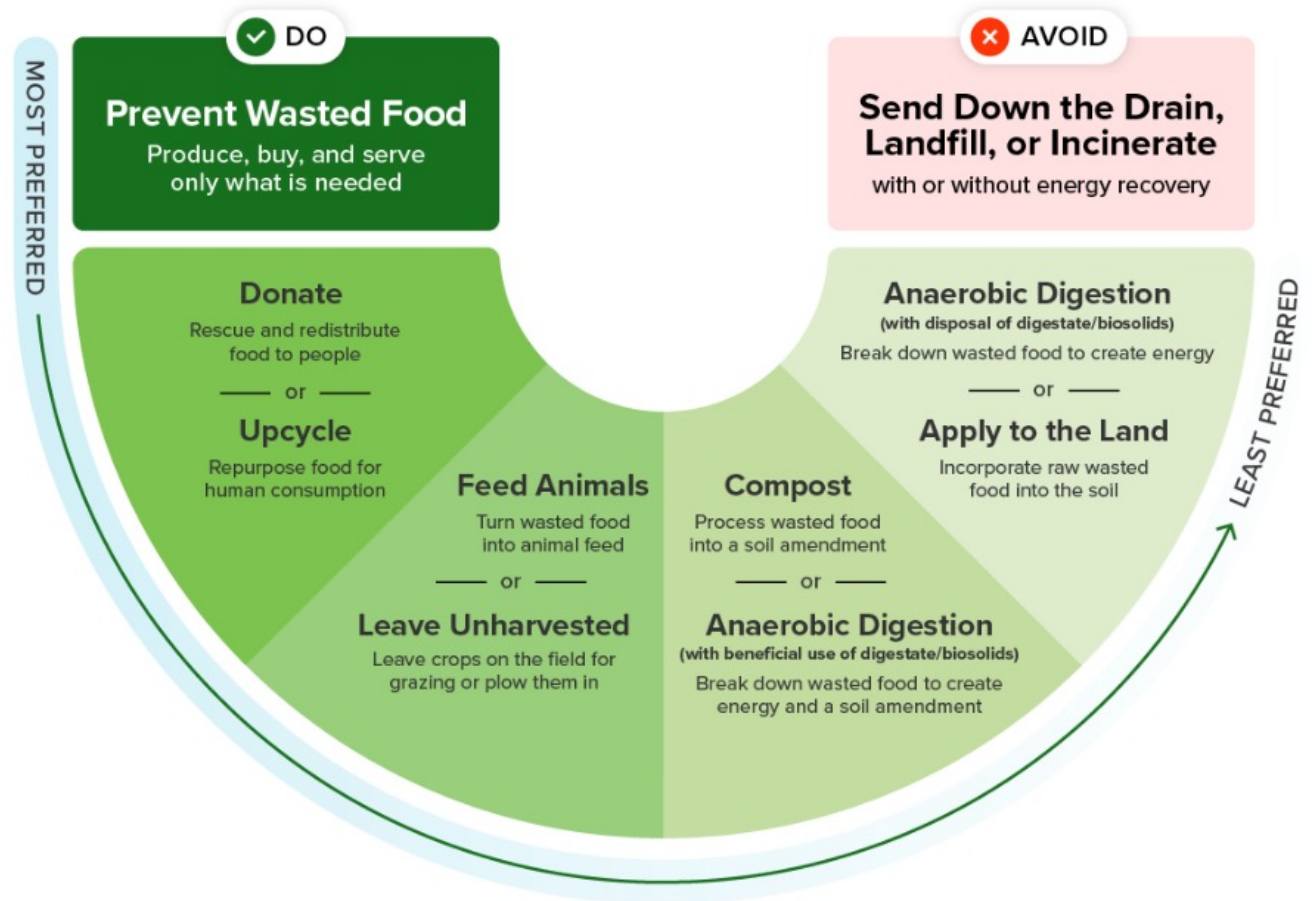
MOST PREFERRED

DO

Prevent Wasted Food
Produce, buy, and serve only what is needed

Donate
Rescue and redistribute food to people

or

Upcycle
Repurpose food for human consumption

Feed Animals
Turn wasted food into animal feed

or

Leave Unharvested
Leave crops on the field for grazing or plow them in

Compost
Process wasted food into a soil amendment

or

Anaerobic Digestion
(with beneficial use of digestate/biosolids)
Break down wasted food to create energy and a soil amendment

Anaerobic Digestion
(with disposal of digestate/biosolids)
Break down wasted food to create energy

or

Apply to the Land
Incorporate raw wasted food into the soil

AVOID

Send Down the Drain, Landfill, or Incinerate
with or without energy recovery

LEAST PREFERRED